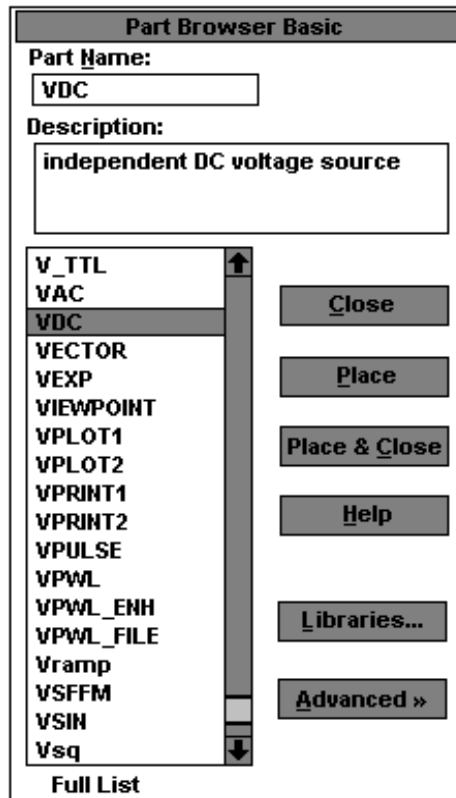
Part Browser Basic

Part Name:

VDC

Description:

independent DC voltage source

V_TTL
VAC
VDC
VECTOR
VEXP
VIEWPOINT
VPLOT1
VPLOT2
VPRINT1
VPRINT2
VPULSE
VPWL
VPWL_ENH
VPWL_FILE
Vramp
VSFFM
VSIN
Vsq

Close

Place

Place & Close

Help

Libraries...

Advanced »

Full List